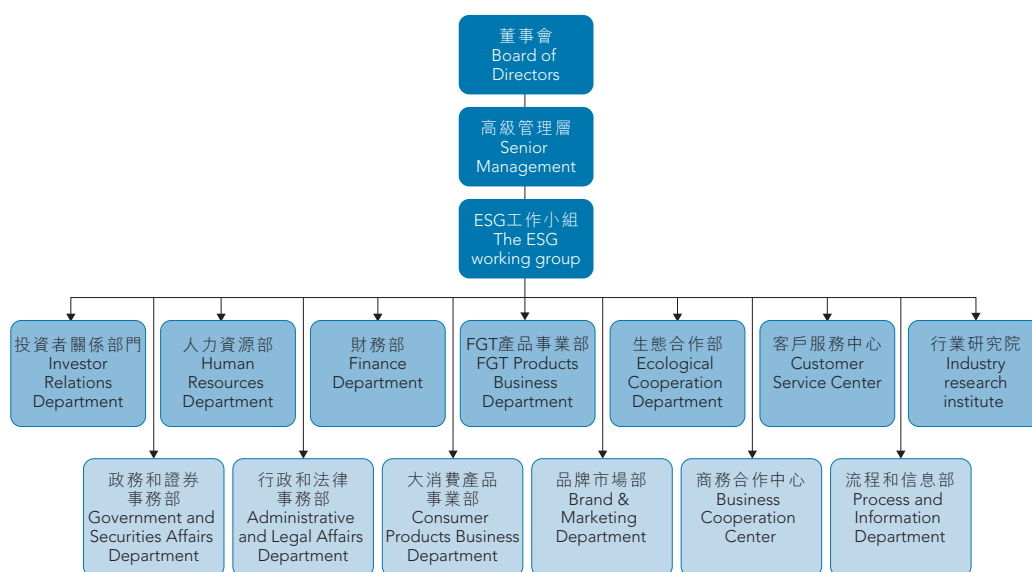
董事會
Board of Directors

高級管理層
Senior Management

ESG工作小組
The ESG working group

投資者關係部門
Investor Relations Department

人力資源部
Human Resources Department

財務部
Finance Department

FGT產品事業部
FGT Products Business Department

生態合作部
Ecological Cooperation Department

客戶服務中心
Customer Service Center

行業研究院
Industry research institute

政務和證券事務部
Government and Securities Affairs Department

行政和法律事務部
Administrative and Legal Affairs Department

大消費產品事業部
Consumer Products Business Department

品牌市場部
Brand & Marketing Department

商務合作中心
Business Cooperation Center

流程和信息部
Process and Information Department